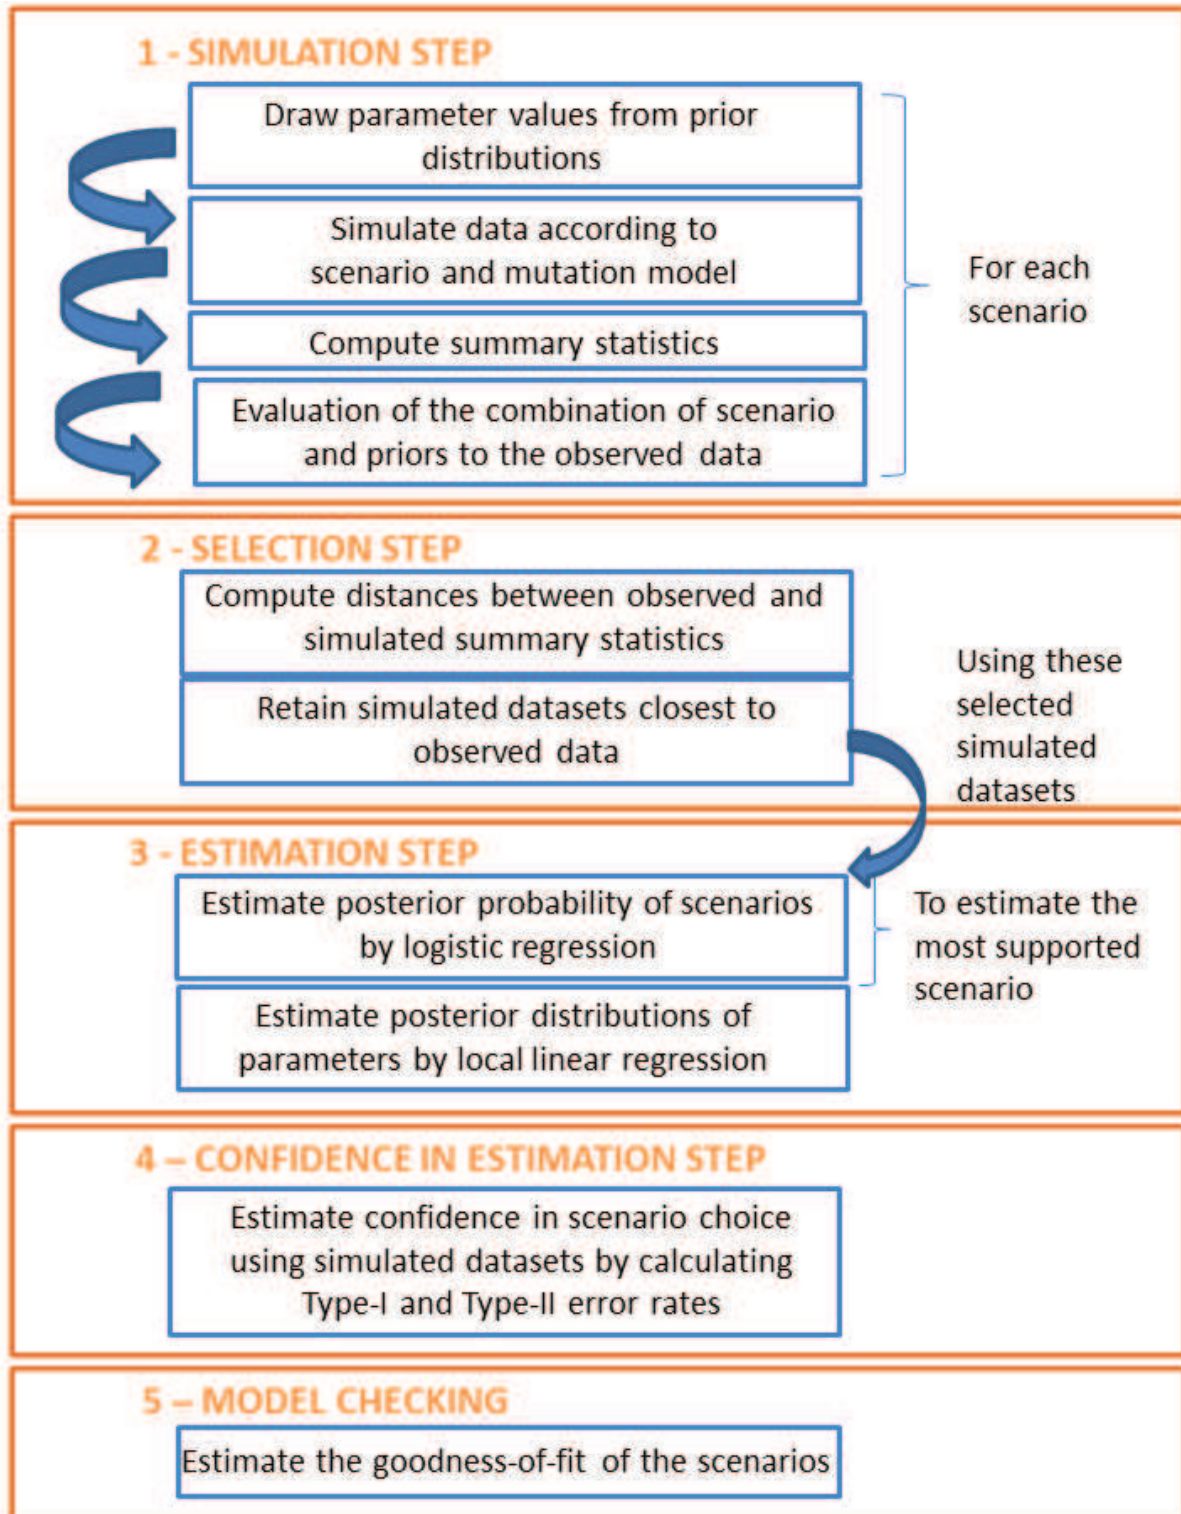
1 - SIMULATION STEP

Draw parameter values from prior distributions

Simulate data according to scenario and mutation model

Compute summary statistics

Evaluation of the combination of scenario and priors to the observed data

For each scenario

2 - SELECTION STEP

Compute distances between observed and simulated summary statistics

Retain simulated datasets closest to observed data

Using these selected simulated datasets

3 - ESTIMATION STEP

Estimate posterior probability of scenarios by logistic regression

To estimate the most supported scenario

Estimate posterior distributions of parameters by local linear regression

4 – CONFIDENCE IN ESTIMATION STEP

Estimate confidence in scenario choice using simulated datasets by calculating Type-I and Type-II error rates

5 – MODEL CHECKING

Estimate the goodness-of-fit of the scenarios